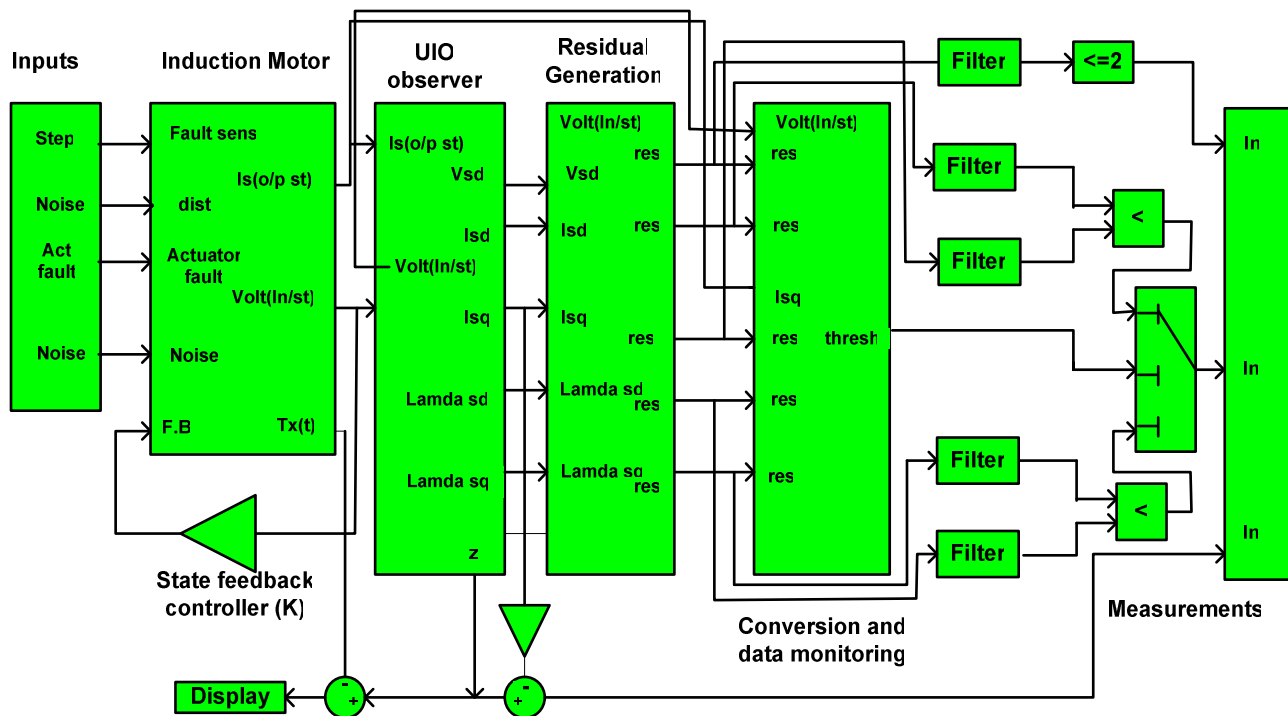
Inputs
Step
Noise
Act fault
Noise

Induction Motor
Fault sens
Is(o/p st)
dist
Actuator fault
Volt(ln/st)
Noise
F.B
Tx(t)

UIO observer
Is(o/p st)
Vsd
Isd
Volt(ln/st)
Isq
Lamda sd
Lamda sq
z

Residual Generation
Volt(ln/st)
res
Vsd
Isd
res
Isq
res
Lamda sd
res
Lamda sq
res

Volt(ln/st)
res
res
Isq
res
thresh
res
res

Filter
<=2
Filter
Filter
<
Filter
Filter
<

In
In
In

State feedback controller (K)

Conversion and data monitoring

Measurements

Display
-
+
-
+